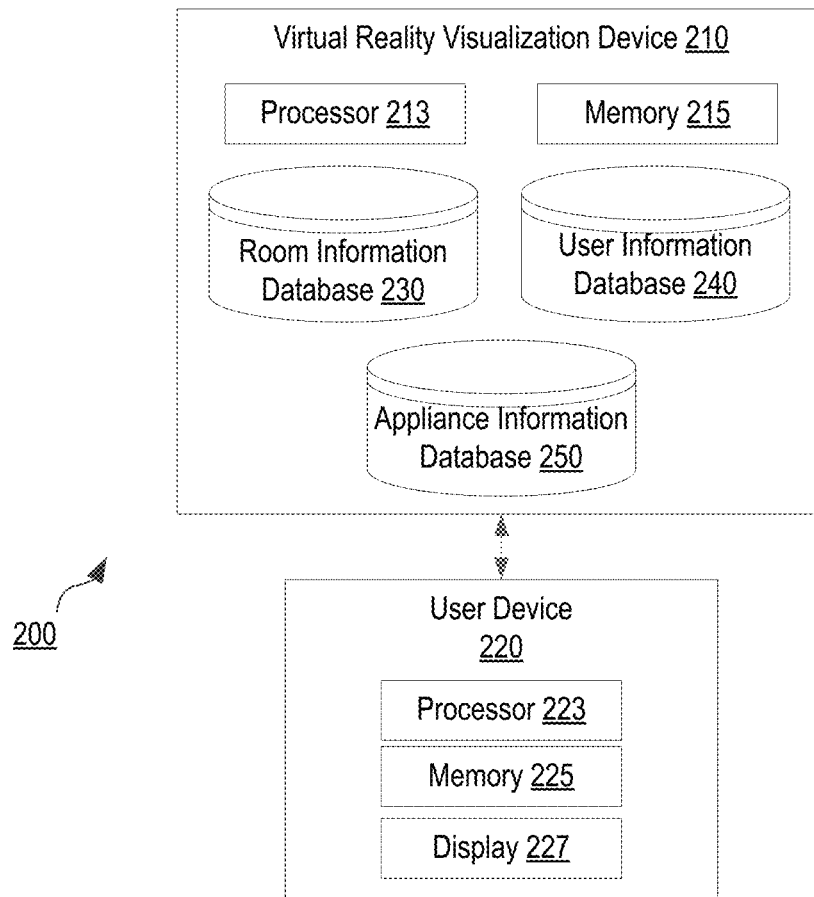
Virtual Reality Visualization Device 210

Processor 213

Memory 215

Room Information Database 230

User Information Database 240

Appliance Information Database 250

200

User Device 220

Processor 223

Memory 225

Display 227